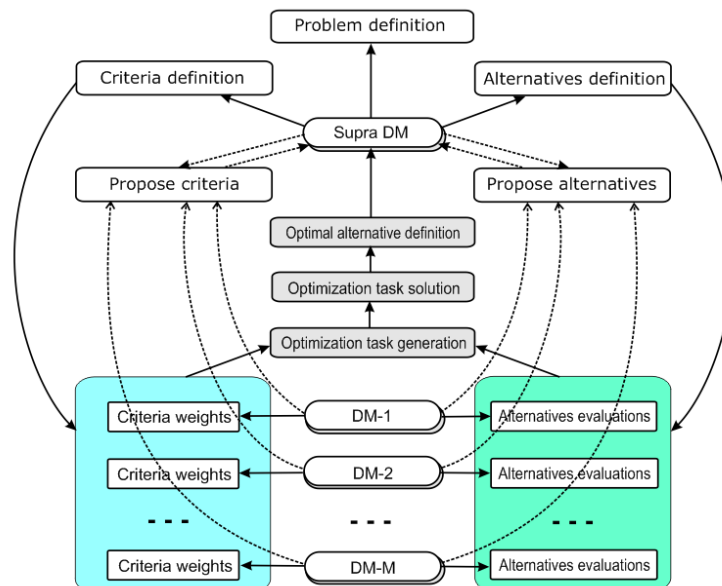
Problem definition

Criteria definition

Alternatives definition

Supra DM

Propose criteria

Propose alternatives

Optimal alternative definition

Optimization task solution

Optimization task generation

Criteria weights

DM-1

Alternatives evaluations

Criteria weights

DM-2

Alternatives evaluations

- - -

- - -

- - -

Criteria weights

DM-M

Alternatives evaluations